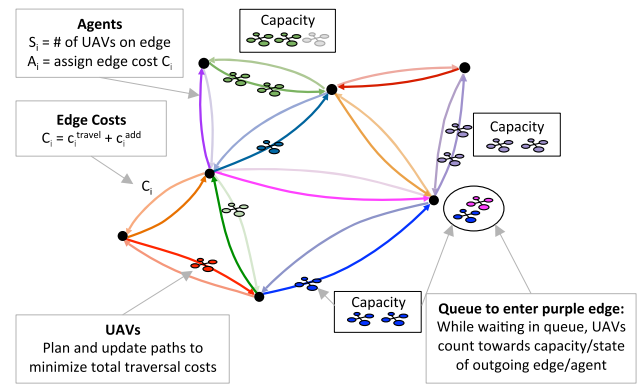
Agents
$S_i$ = # of UAVs on edge
$A_i$ = assign edge cost $C_i$

Edge Costs
$C_i = c_i^{travel} + c_i^{add}$

$C_i$

Capacity

Capacity

Capacity

UAVs
Plan and update paths to minimize total traversal costs

Queue to enter purple edge:
While waiting in queue, UAVs count towards capacity/state of outgoing edge/agent